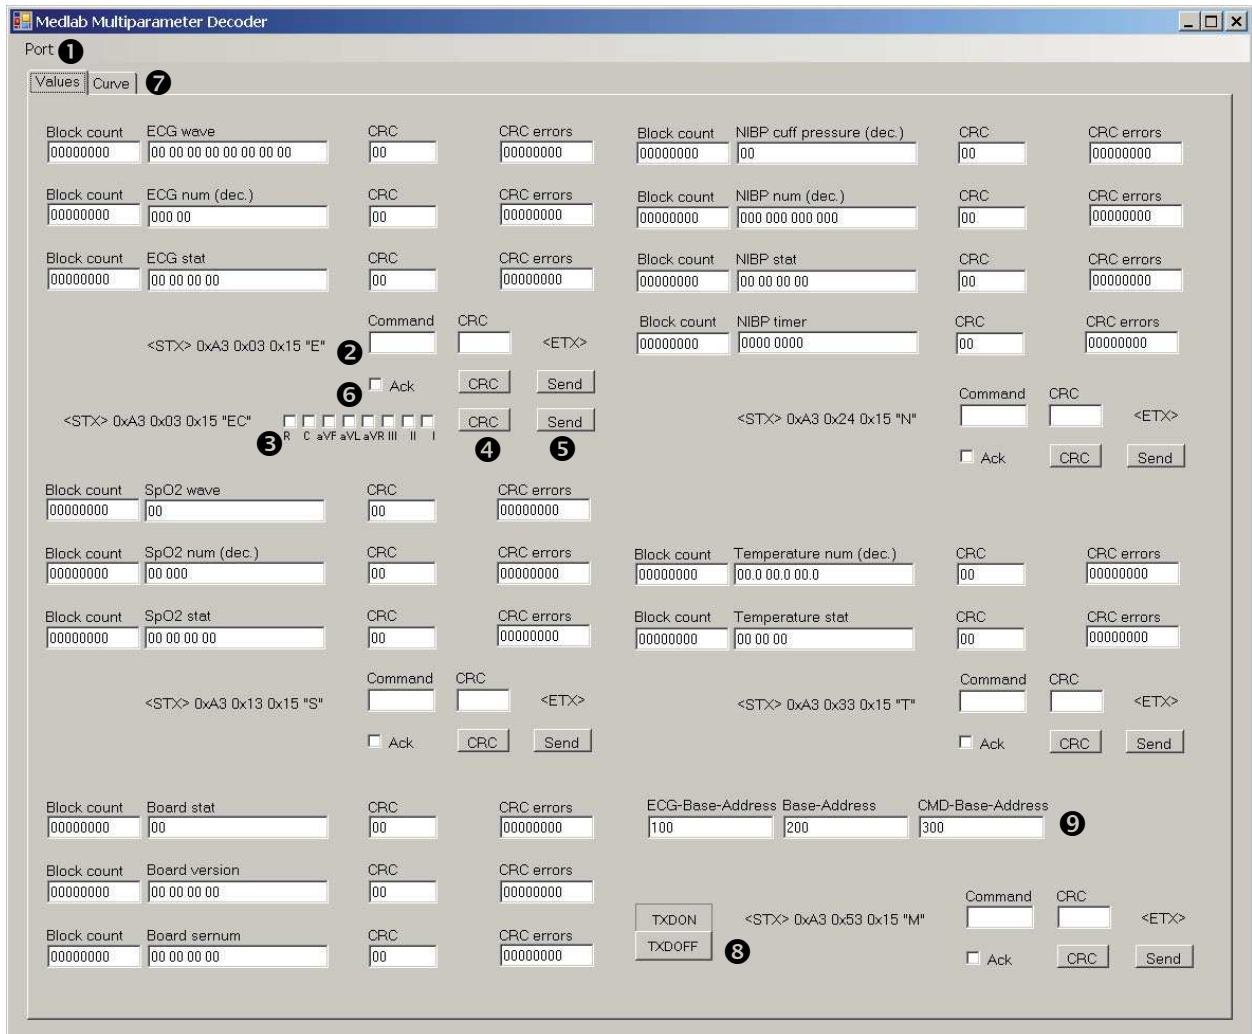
Medlab Multiparameter Decoder

Port ❶

Values | Curve | ❼

Block count 00000000 ECG wave 00 00 00 00 00 00 00 00 CRC 00 CRC errors 00000000

Block count 00000000 ECG num (dec.) 000 00 CRC 00 CRC errors 00000000

Block count 00000000 ECG stat 00 00 00 00 CRC 00 CRC errors 00000000

<STX> 0xA3 0x03 0x15 "E" ❷ Command CRC <ETX>

❻ Ack CRC Send

<STX> 0xA3 0x03 0x15 "EC" ❸ R C aVF aVL aVR III II I CRC ❹ Send ❺

Block count 00000000 SpO2 wave 00 CRC 00 CRC errors 00000000

Block count 00000000 SpO2 num (dec.) 00 000 CRC 00 CRC errors 00000000

Block count 00000000 SpO2 stat 00 00 00 00 CRC 00 CRC errors 00000000

<STX> 0xA3 0x13 0x15 "S" Command CRC <ETX>

Ack CRC Send

Block count 00000000 Board stat 00 CRC 00 CRC errors 00000000

Block count 00000000 Board version 00 00 00 00 CRC 00 CRC errors 00000000

Block count 00000000 Board sernum 00 00 00 00 CRC 00 CRC errors 00000000

Block count 00000000 NIBP cuff pressure (dec.) 00 CRC 00 CRC errors 00000000

Block count 00000000 NIBP num (dec.) 000 000 000 000 CRC 00 CRC errors 00000000

Block count 00000000 NIBP stat 00 00 00 00 CRC 00 CRC errors 00000000

Block count 00000000 NIBP timer 0000 0000 CRC 00 CRC errors 00000000

<STX> 0xA3 0x24 0x15 "N" Command CRC <ETX>

Ack CRC Send

Block count 00000000 Temperature num (dec.) 00.0 00.0 00.0 CRC 00 CRC errors 00000000

Block count 00000000 Temperature stat 00 00 00 CRC 00 CRC errors 00000000

<STX> 0xA3 0x33 0x15 "T" Command CRC <ETX>

Ack CRC Send

ECG-Base-Address 100 Base-Address 200 CMD-Base-Address 300 ❾

TXDON TXDOFF ❽ <STX> 0xA3 0x53 0x15 "M" Command CRC <ETX>

Ack CRC Send